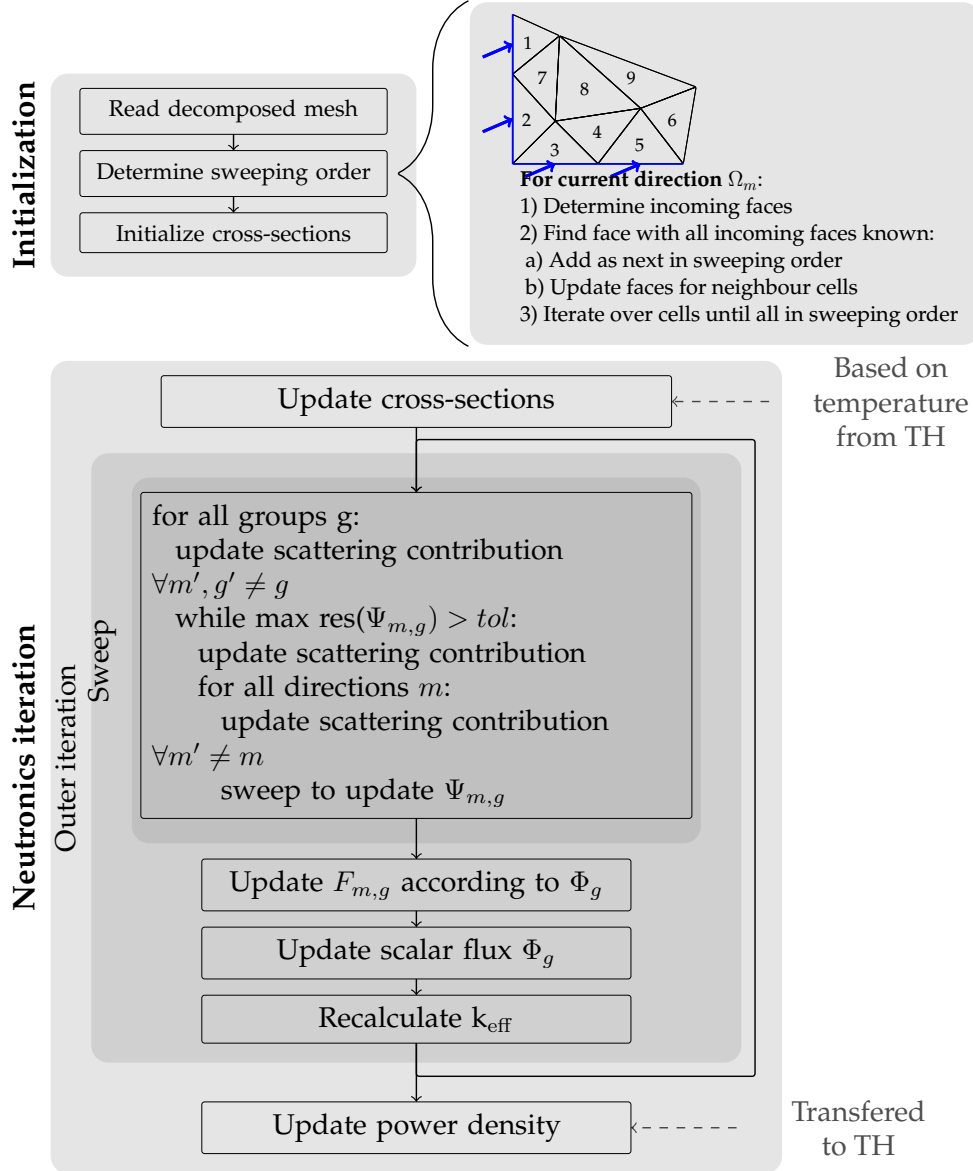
Initialization

Read decomposed mesh

Determine sweeping order

Initialize cross-sections

1
7
8
9
2
4
6
3
5

For current direction $\Omega_m$:
1) Determine incoming faces
2) Find face with all incoming faces known:
a) Add as next in sweeping order
b) Update faces for neighbour cells
3) Iterate over cells until all in sweeping order

Neutronics iteration

Update cross-sections

Based on temperature from TH

Outer iteration

Sweep

for all groups g:
update scattering contribution
$\forall m', g' \neq g$
while max res$(\Psi_{m,g}) > tol$:
update scattering contribution
for all directions $m$:
update scattering contribution
$\forall m' \neq m$
sweep to update $\Psi_{m,g}$

Update $F_{m,g}$ according to $\Phi_g$

Update scalar flux $\Phi_g$

Recalculate $k_{eff}$

Update power density

Transfered to TH